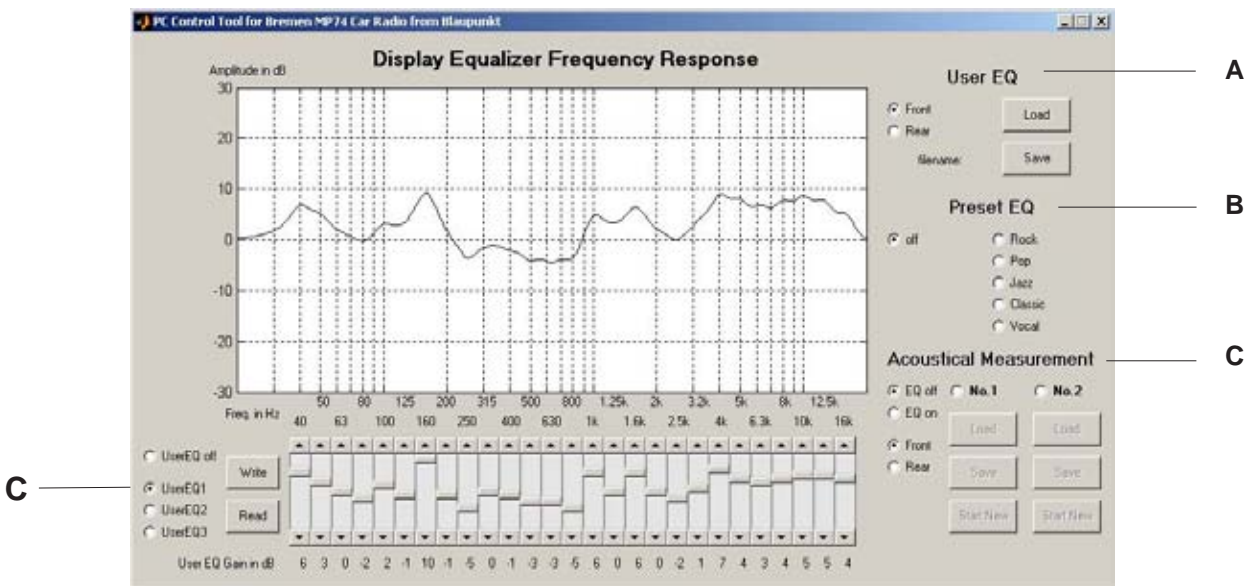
PC Control Tool for Bremen MP74 Car Radio from Blaupunkt

Display Equalizer Frequency Response

Amplitude in dB
30
20
10
0
-10
-20
-30

Freq. in Hz
50 80 125 200 315 500 800 1.25k 2k 3.2k 5k 8k 12.5k
40 63 100 160 250 400 630 1k 1.6k 2.5k 4k 6.3k 10k 16k

User EQ
Front
Rear
Load
filename:
Save

Preset EQ
off
Rock
Pop
Jazz
Classic
Vocal

Acoustical Measurement
EQ off
EQ on
No.1
No.2
Load
Load
Front
Rear
Save
Save
Start New
Start New

UserEQ off
UserEQ1
UserEQ2
UserEQ3
Write
Read

User EQ Gain in dB 6 3 0 -2 2 -1 10 -1 -5 0 -1 -3 -3 -5 6 0 6 0 -2 1 7 4 3 4 5 5 4

A
B
C
C